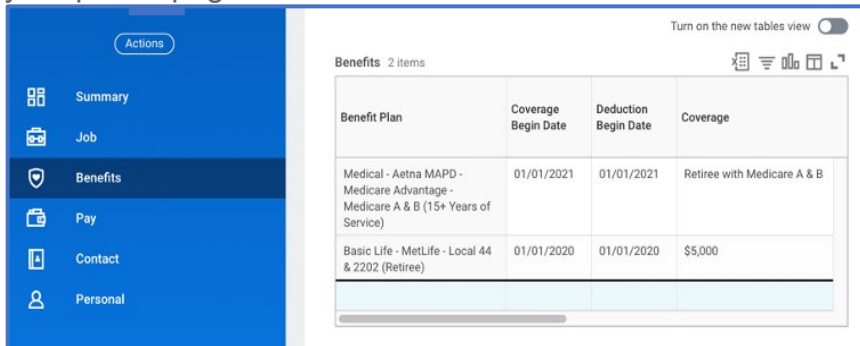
Actions

Summary

Job

Benefits

Pay

Contact

Personal

Turn on the new tables view

Benefits 2 items

| Benefit Plan | Coverage Begin Date | Deduction Begin Date | Coverage |
|---|---|---|---|
| Medical - Aetna MAPD - Medicare Advantage - Medicare A & B (15+ Years of Service) | 01/01/2021 | 01/01/2021 | Retiree with Medicare A & B |
| Basic Life - MetLife - Local 44 & 2202 (Retiree) | 01/01/2020 | 01/01/2020 | $5,000 |